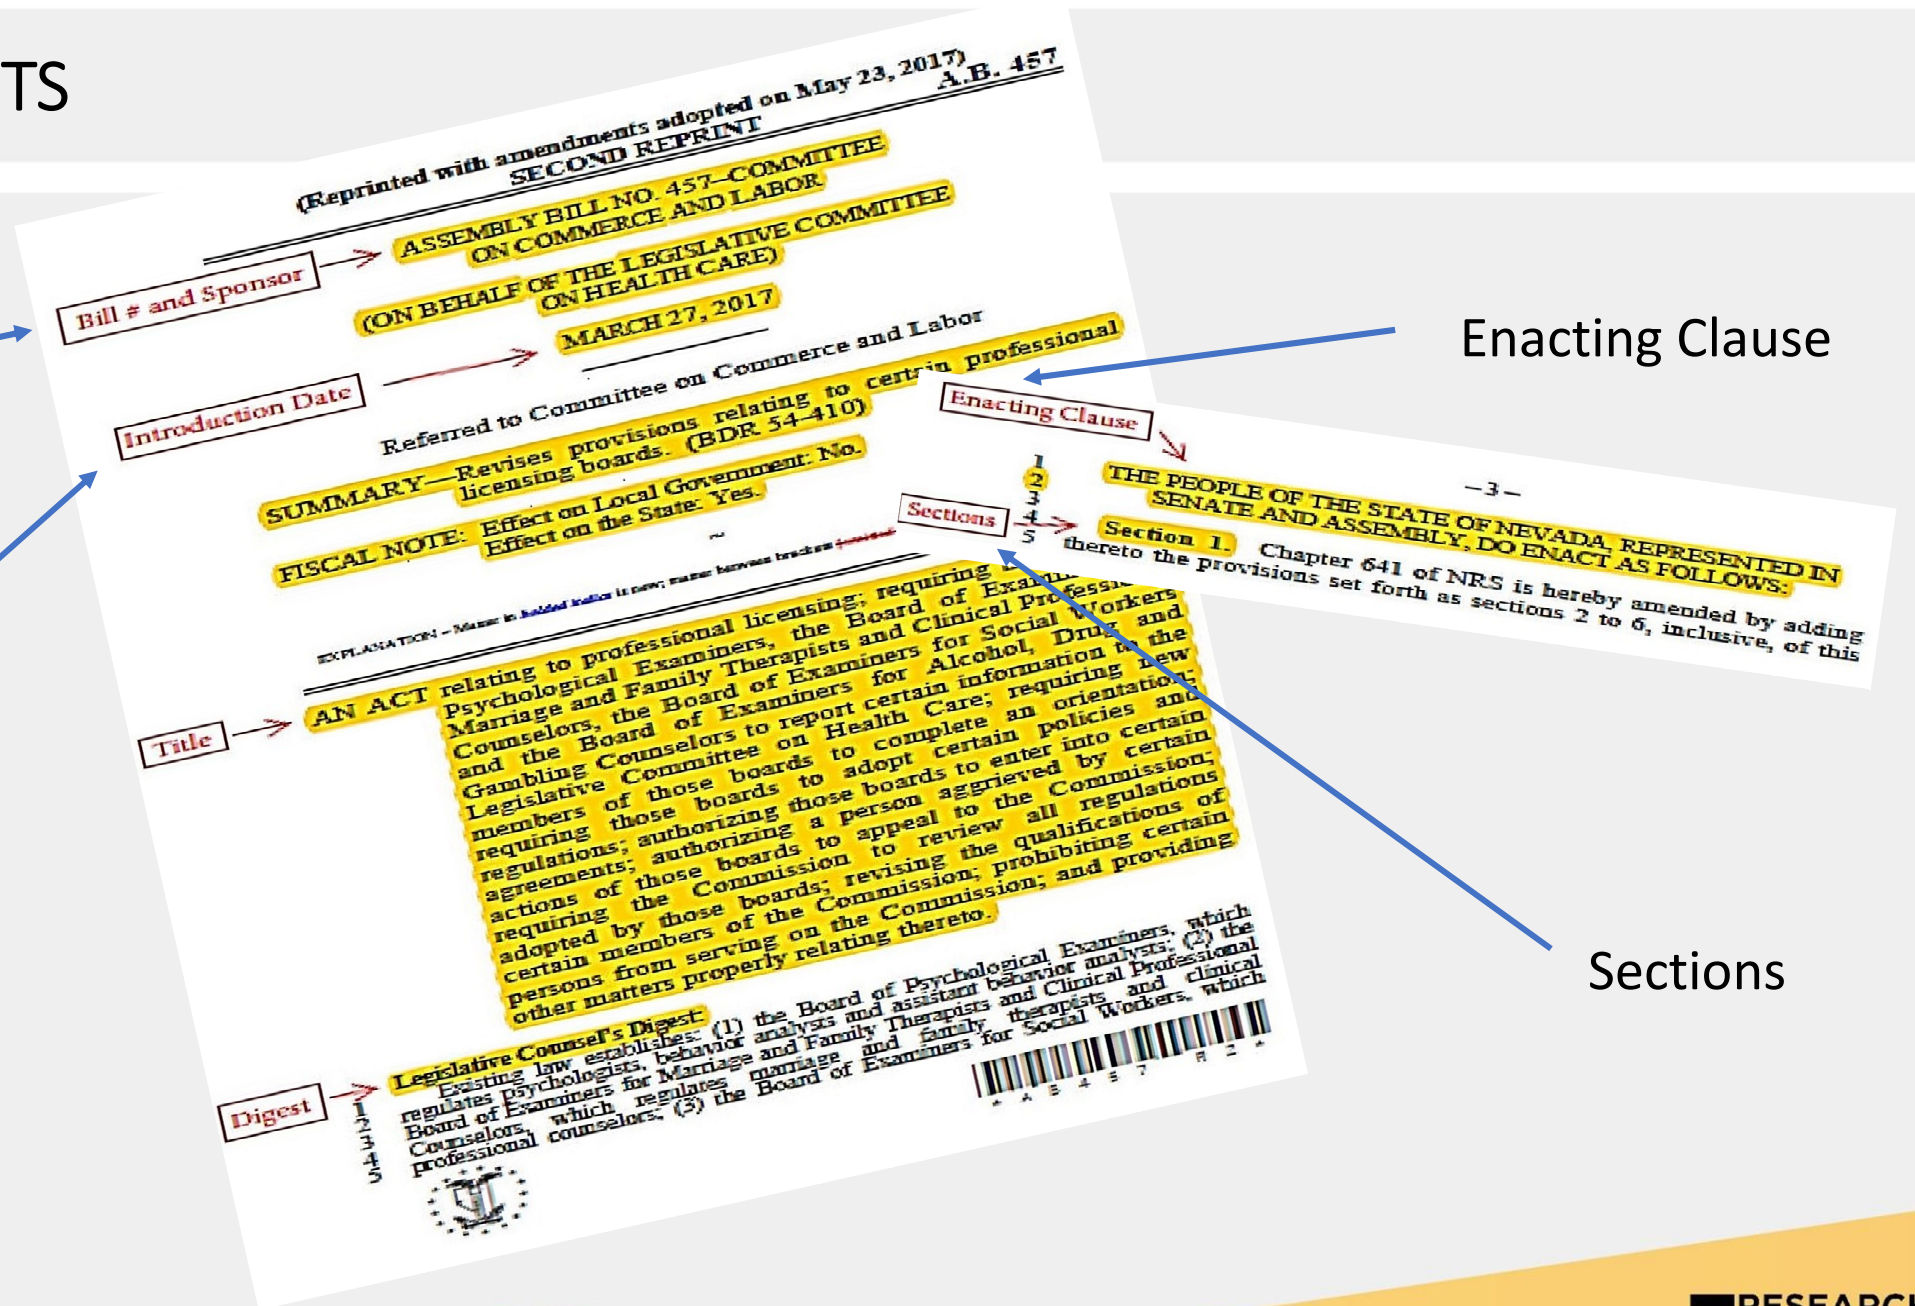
TS

(Reprinted with amendments adopted on May 23, 2017)
SECOND REPRINT
A.B. 457

Bill # and Sponsor

ASSEMBLY BILL NO. 457–COMMITTEE ON COMMERCE AND LABOR

(ON BEHALF OF THE LEGISLATIVE COMMITTEE ON HEALTH CARE)

Introduction Date

MARCH 27, 2017

Referred to Committee on Commerce and Labor

SUMMARY—Revises provisions relating to certain professional licensing boards. (BDR 54-410)

FISCAL NOTE: Effect on Local Government: No.
Effect on the State: Yes.

~

EXPLANATION – Matter in bolded italics is new; matter between brackets [omitted material] is material to be omitted.

Title

AN ACT relating to professional licensing; requiring the Board of Psychological Examiners, the Board of Examiners for Marriage and Family Therapists and Clinical Professional Counselors, the Board of Examiners for Social Workers and the Board of Examiners for Alcohol, Drug and Gambling Counselors to report certain information to the Legislative Committee on Health Care; requiring new members of those boards to complete an orientation; requiring those boards to adopt certain policies and regulations; authorizing those boards to enter into certain agreements; authorizing a person aggrieved by certain actions of those boards to appeal to the Commission; requiring the Commission to review all regulations adopted by those boards; revising the qualifications of certain members of the Commission; prohibiting certain persons from serving on the Commission; and providing other matters properly relating thereto.

Digest

Legislative Counsel's Digest:
1 Existing law establishes: (1) the Board of Psychological Examiners, which
2 regulates psychologists, behavior analysts and assistant behavior analysts; (2) the
3 Board of Examiners for Marriage and Family Therapists and Clinical Professional
4 Counselors, which regulates marriage and family therapists and clinical
5 professional counselors; (3) the Board of Examiners for Social Workers, which

* A B 4 5 7 R 2 *

Enacting Clause

Enacting Clause

– 3 –

1 THE PEOPLE OF THE STATE OF NEVADA, REPRESENTED IN
2 SENATE AND ASSEMBLY, DO ENACT AS FOLLOWS:
3
4 Section 1. Chapter 641 of NRS is hereby amended by adding
5 thereto the provisions set forth as sections 2 to 6, inclusive, of this

Sections

Sections

RESEARC